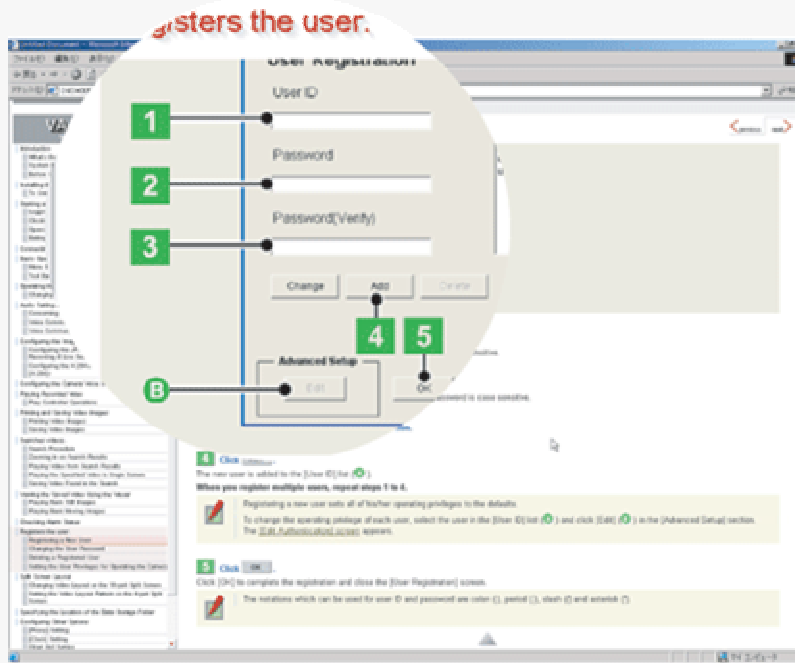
gisters the user.

User Registration

User ID

1

Password

2

Password(Verify)

3

Change

Add

Delete

4

5

Advanced Setup

B

Edit

OK

Untitled Document - Microsoft Internet Explorer

ファイル(F)

previous

next

password is case sensitive.

4 Click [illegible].

The new user is added to the [User ID] list ([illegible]).

When you register multiple users, repeat steps 1 to 4.

Registering a new user sets all of his/her operating privileges to the defaults.

To change the operating privilege of each user, select the user in the [User ID] list ([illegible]) and click [Edit] ([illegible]) in the [Advanced Setup] section. The Edit Authentication screen appears.

5 Click OK.

Click [OK] to complete the registration and close the [User Registration] screen.

The notations which can be used for user ID and password are colon (:), period (.), slash (/) and asterisk (*).

マイ コンピュータ